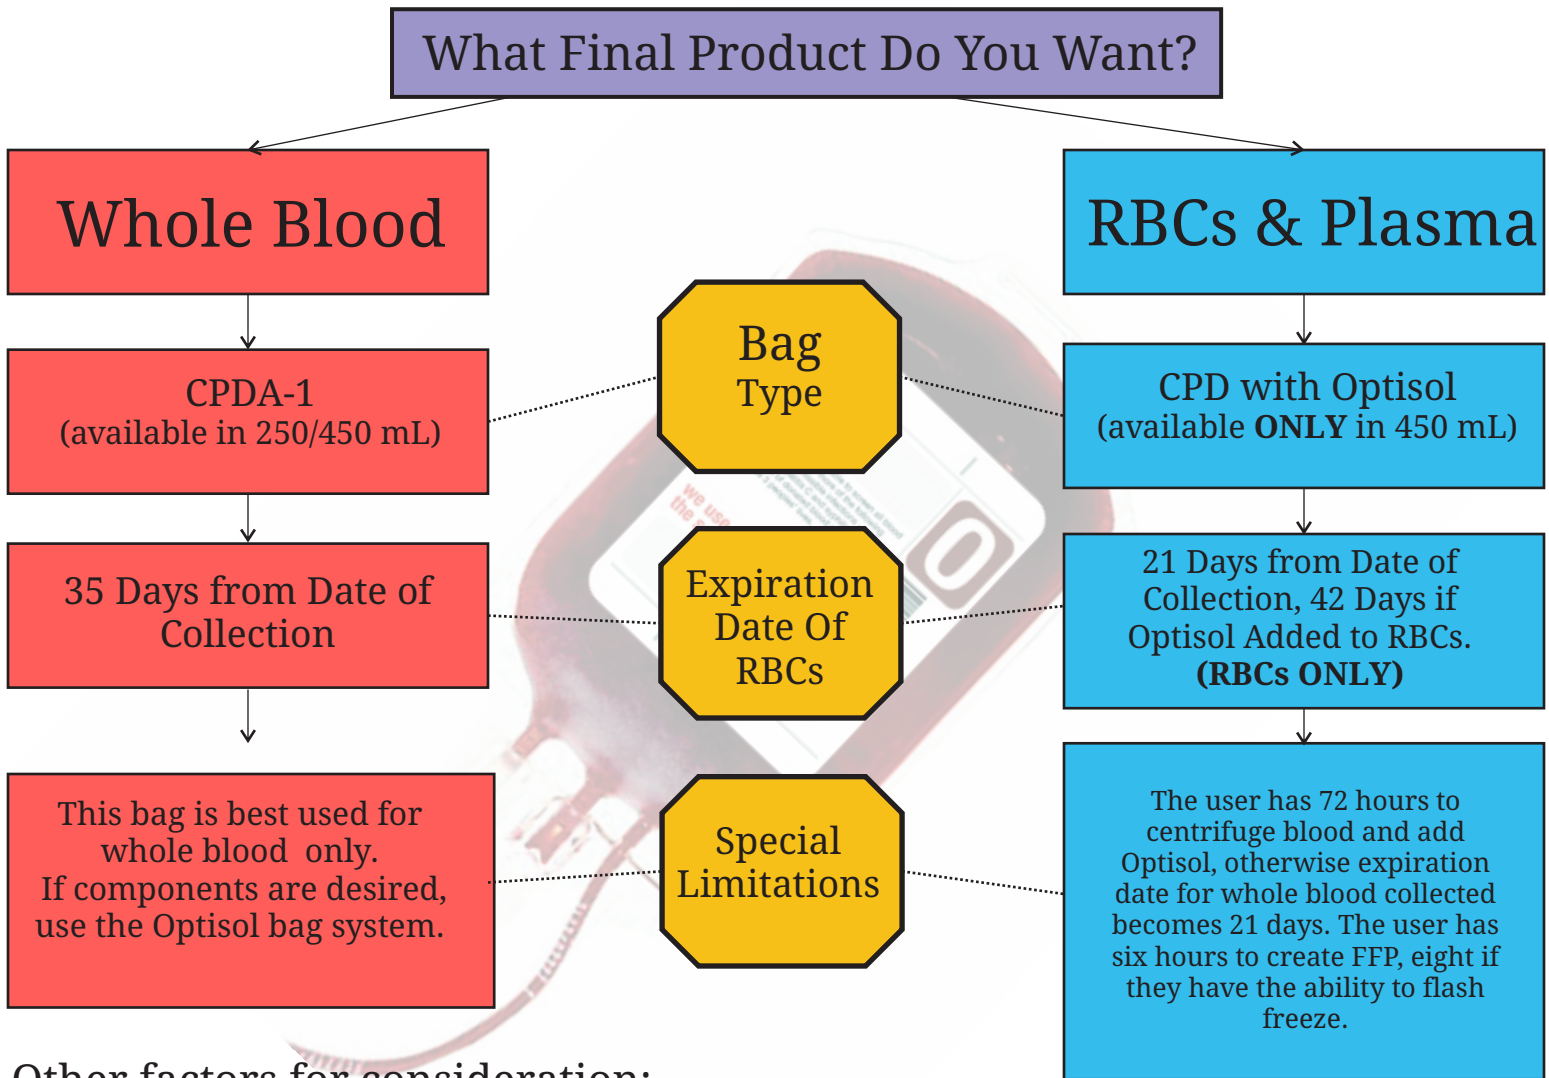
What Final Product Do You Want?

Whole Blood

RBCs & Plasma

CPDA-1
(available in 250/450 mL)

Bag Type

CPD with Optisol
(available **ONLY** in 450 mL)

35 Days from Date of Collection

Expiration Date Of RBCs

21 Days from Date of Collection, 42 Days if Optisol Added to RBCs. **(RBCs ONLY)**

This bag is best used for whole blood only.
If components are desired, use the Optisol bag system.

Special Limitations

The user has 72 hours to centrifuge blood and add Optisol, otherwise expiration date for whole blood collected becomes 21 days. The user has six hours to create FFP, eight if they have the ability to flash freeze.

Other factors for consideration: